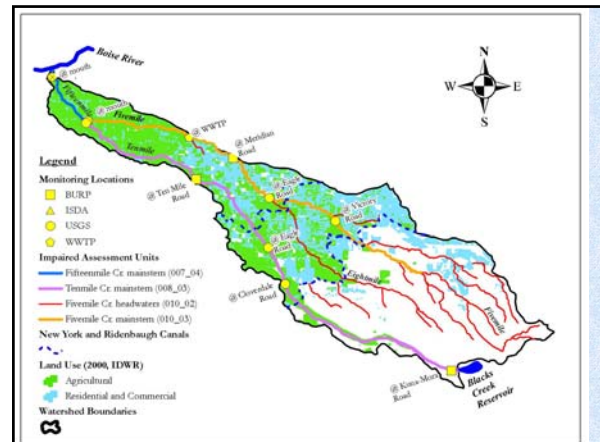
Boise River

@ mouth

Fifteenmile

@ mouth

Fivemile

@ WWTP

Tenmile

@ Meridian Road

@ Ten Mile Road

@ Eagle Road

@ Victory Road

@ Eagle Road

@ Cloverdale Road

Eightmile

Fivemile

@ Kuna-Mora Road

Blacks Creek Reservoir

N
W E
S

Legend

Monitoring Locations

BURP

ISDA

USGS

WWTP

Impaired Assessment Units

Fifteenmile Cr. mainstem (007_04)

Tenmile Cr. mainstem (008_05)

Fivemile Cr. headwaters (010_02)

Fivemile Cr. mainstem (010_03)

New York and Ridenbaugh Canals

Land Use (2000, IDWR)

Agricultural

Residential and Commercial

Watershed Boundaries